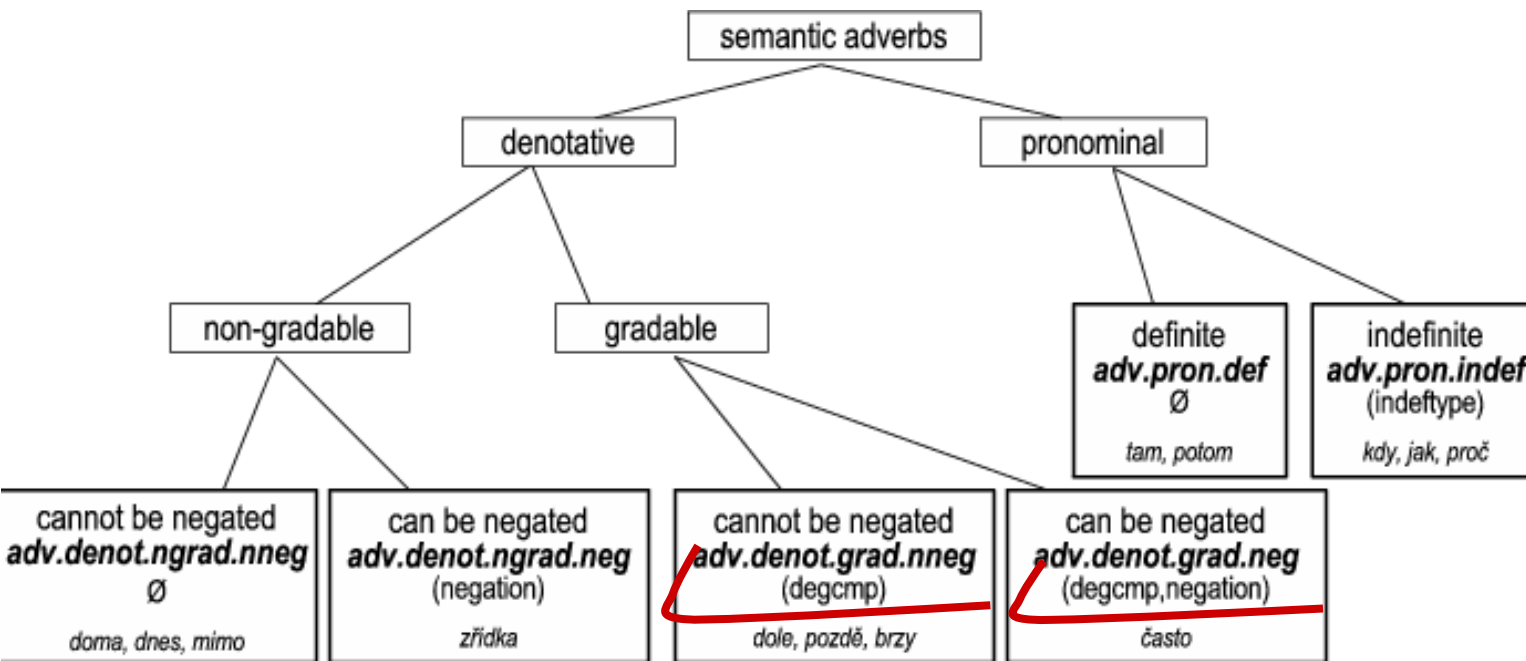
semantic adverbs

denotative

pronominal

non-gradable

gradable

definite
***adv.pron.def***
Ø
*tam, potom*

indefinite
***adv.pron.indef***
(indeftype)
*kdy, jak, proč*

cannot be negated
***adv.denot.ngrad.nneg***
Ø
*doma, dnes, mimo*

can be negated
***adv.denot.ngrad.neg***
(negation)
*zřídka*

cannot be negated
***adv.denot.grad.nneg***
(degcmp)
*dole, pozdě, brzy*

can be negated
***adv.denot.grad.neg***
(degcmp,negation)
*často*